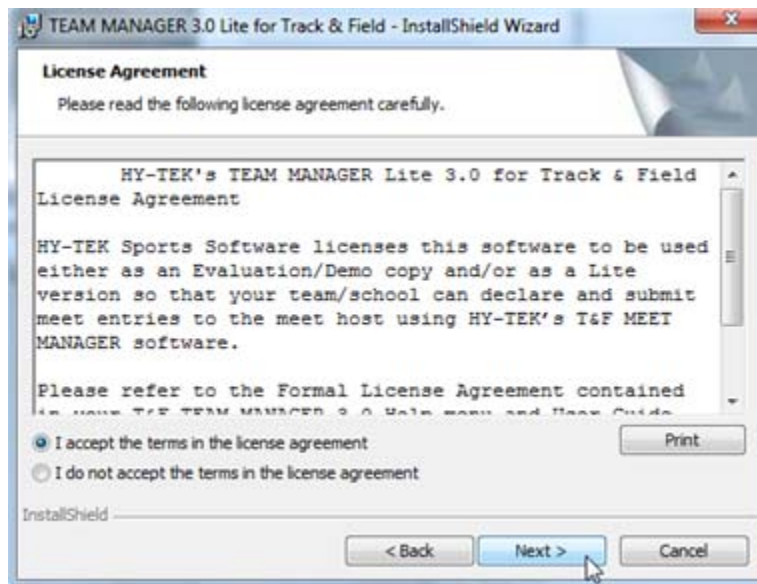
TEAM MANAGER 3.0 Lite for Track & Field - InstallShield Wizard

License Agreement

Please read the following license agreement carefully.

HY-TEK's TEAM MANAGER Lite 3.0 for Track & Field License Agreement

HY-TEK Sports Software licenses this software to be used either as an Evaluation/Demo copy and/or as a Lite version so that your team/school can declare and submit meet entries to the meet host using HY-TEK's T&F MEET MANAGER software.

Please refer to the Formal License Agreement contained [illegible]

I accept the terms in the license agreement

I do not accept the terms in the license agreement

Print

InstallShield

< Back

Next >

Cancel